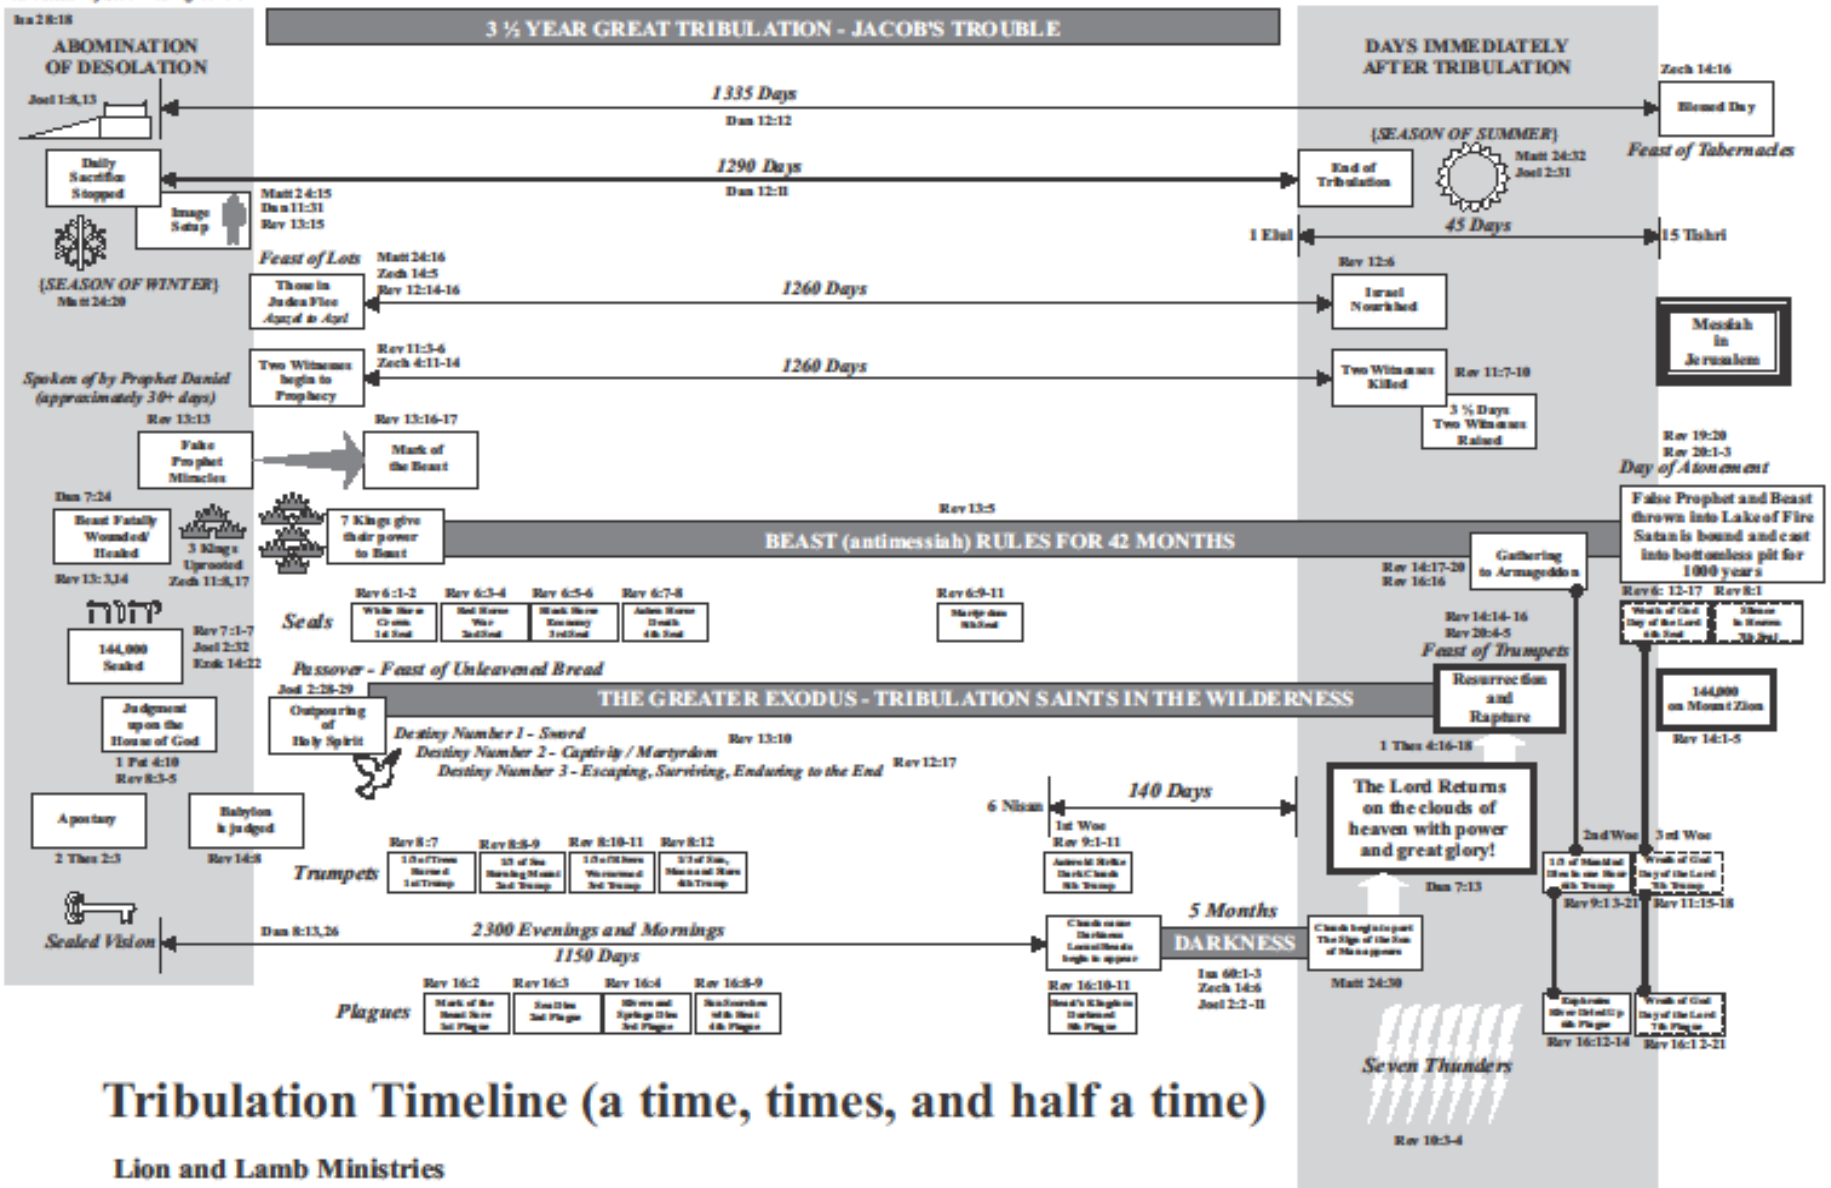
Isa 28:18
ABOMINATION OF DESOLATION

3 ½ YEAR GREAT TRIBULATION - JACOB'S TROUBLE

DAYS IMMEDIATELY AFTER TRIBULATION

Joel 1:8,13
1335 Days
Dan 12:12
Zech 14:16
Blessed Day
Feast of Tabernacles

{SEASON OF SUMMER}

Daily Sacrifice Stopped
1290 Days
Dan 12:11
End of Tribulation
Matt 24:32
Joel 2:31

Image Setup
Matt 24:15
Dan 11:31
Rev 13:15

1 Elul
45 Days
15 Tishri

{SEASON OF WINTER}
Matt 24:20

Feast of Lots
Those in Judea Flee
Azazel to Azel
Matt 24:16
Zech 14:5
Rev 12:14-16
1260 Days
Rev 12:6
Israel Nourished

Messiah in Jerusalem

Spoken of by Prophet Daniel (approximately 30+ days)
Two Witnesses begin to Prophecy
Rev 11:3-6
Zech 4:11-14
1260 Days
Two Witnesses Killed
Rev 11:7-10
3 ½ Days Two Witnesses Raised

Rev 13:13
False Prophet Miracles
Rev 13:16-17
Mark of the Beast

Rev 19:20
Rev 20:1-3
Day of Atonement

Dan 7:24
Beast Fatally Wounded/ Healed
3 Kings Uprooted
Rev 13:3,14
Zech 11:8,17
7 Kings give their power to Beast
Rev 13:5
BEAST (antimessiah) RULES FOR 42 MONTHS
Gathering to Armageddon
Rev 14:17-20
Rev 16:16
False Prophet and Beast thrown into Lake of Fire Satan is bound and cast into bottomless pit for 1000 years

יהוה
Seals
Rev 6:1-2
White Horse Crown 1st Seal
Rev 6:3-4
Red Horse War 2nd Seal
Rev 6:5-6
Black Horse Economy 3rd Seal
Rev 6:7-8
Ashen Horse Death 4th Seal
Rev 6:9-11
Martyrdom 5th Seal
Rev 6: 12-17
Wrath of God Day of the Lord 6th Seal
Rev 8:1
Silence in Heaven 7th Seal

144,000 Sealed
Rev 7:1-7
Joel 2:32
Ezek 14:22

Passover - Feast of Unleavened Bread
Rev 14:14-16
Rev 20:4-5
Feast of Trumpets
Joel 2:28-29
THE GREATER EXODUS - TRIBULATION SAINTS IN THE WILDERNESS
Resurrection and Rapture
144,000 on Mount Zion
Rev 14:1-5

Judgment upon the House of God
1 Pet 4:10
Rev 8:3-5
Outpouring of Holy Spirit
Destiny Number 1 - Sword
Destiny Number 2 - Captivity / Martyrdom
Rev 13:10
Destiny Number 3 - Escaping, Surviving, Enduring to the End
Rev 12:17
1 Thes 4:16-18

Apostasy
2 Thes 2:3
Babylon is judged
Rev 14:8
6 Nisan
140 Days
The Lord Returns on the clouds of heaven with power and great glory!
1st Woe
Rev 9:1-11
2nd Woe
3rd Woe

Trumpets
Rev 8:7
1/3 of Trees Burned 1st Trump
Rev 8:8-9
1/3 of Sea Burning Mount 2nd Trump
Rev 8:10-11
1/3 of Rivers Wormwood 3rd Trump
Rev 8:12
1/3 of Sun, Moon and Stars 4th Trump
Asteroid Strike Dark Clouds 5th Trump
1/3 of Mankind Die in one Hour 6th Trump
Wrath of God Day of the Lord 7th Trump
Dan 7:13
Rev 9:13-21
Rev 11:15-18

Sealed Vision
Dan 8:13,26
2300 Evenings and Mornings
1150 Days
5 Months
Clouds come Darkness Locust Beasts begin to appear
DARKNESS
Clouds begin to part The Sign of the Son of Man appears
Isa 60:1-3
Zech 14:6
Joel 2:2-11
Matt 24:30

Plagues
Rev 16:2
Mark of the Beast Sore 1st Plague
Rev 16:3
Sea Dies 2nd Plague
Rev 16:4
Rivers and Springs Die 3rd Plague
Rev 16:8-9
Sun Scorches with Heat 4th Plague
Rev 16:10-11
Beast's Kingdom Darkened 5th Plague
Euphrates River Dried Up 6th Plague
Wrath of God Day of the Lord 7th Plague
Rev 16:12-14
Rev 16:12-21

Seven Thunders
Rev 10:3-4

Tribulation Timeline (a time, times, and half a time)

Lion and Lamb Ministries